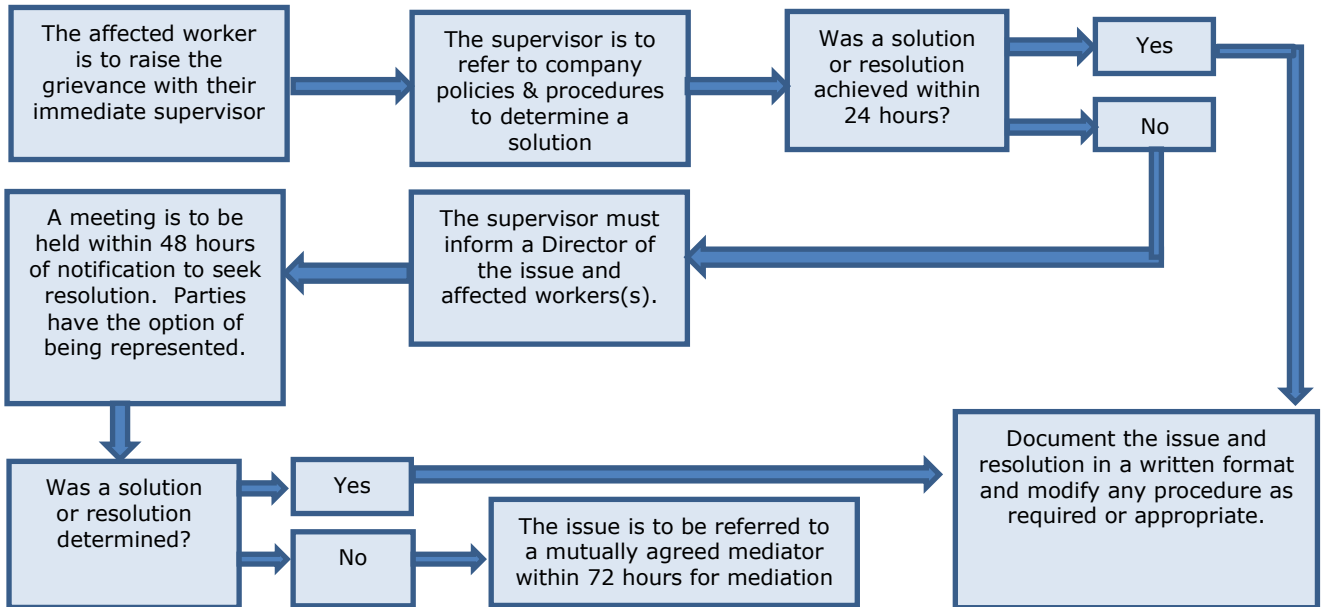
The affected worker is to raise the grievance with their immediate supervisor

The supervisor is to refer to company policies & procedures to determine a solution

Was a solution or resolution achieved within 24 hours?

Yes

No

A meeting is to be held within 48 hours of notification to seek resolution. Parties have the option of being represented.

The supervisor must inform a Director of the issue and affected workers(s).

Document the issue and resolution in a written format and modify any procedure as required or appropriate.

Was a solution or resolution determined?

Yes

No

The issue is to be referred to a mutually agreed mediator within 72 hours for mediation